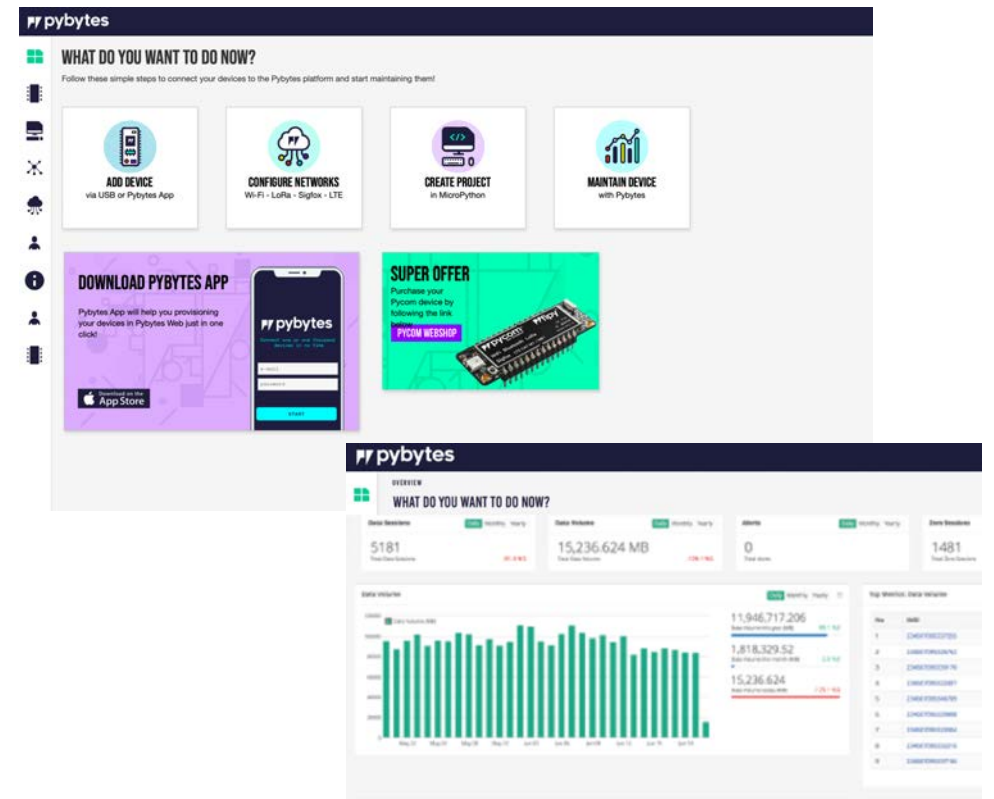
pybytes

WHAT DO YOU WANT TO DO NOW?

Follow these simple steps to connect your devices to the Pybytes platform and start maintaining them!

ADD DEVICE
via USB or Pybytes App

CONFIGURE NETWORKS
Wi-Fi - LoRa - Sigfox - LTE

CREATE PROJECT
in MicroPython

MAINTAIN DEVICE
with Pybytes

DOWNLOAD PYBYTES APP

Pybytes App will help you provisioning your devices in Pybytes Web just in one click!

Download on the App Store

pybytes

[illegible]

START

SUPER OFFER

Purchase your Pycom device by following the link

PYCOM WEBSHOP

pybytes

OVERVIEW

WHAT DO YOU WANT TO DO NOW?

Data Sessions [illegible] Monthly Yearly
5181

Data Volume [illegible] Monthly Yearly
15,236.624 MB

Alerts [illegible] Monthly Yearly
0

Zero Sessions
1481

Data Volume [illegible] Monthly Yearly

11,946,717.206
1,818,329.52
15,236.624

Top Sessions Data Volume

| No | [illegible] |
|---|---|
| 1 | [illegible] |
| 2 | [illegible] |
| 3 | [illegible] |
| 4 | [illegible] |
| 5 | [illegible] |
| 6 | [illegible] |
| 7 | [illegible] |
| 8 | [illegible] |
| 9 | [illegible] |